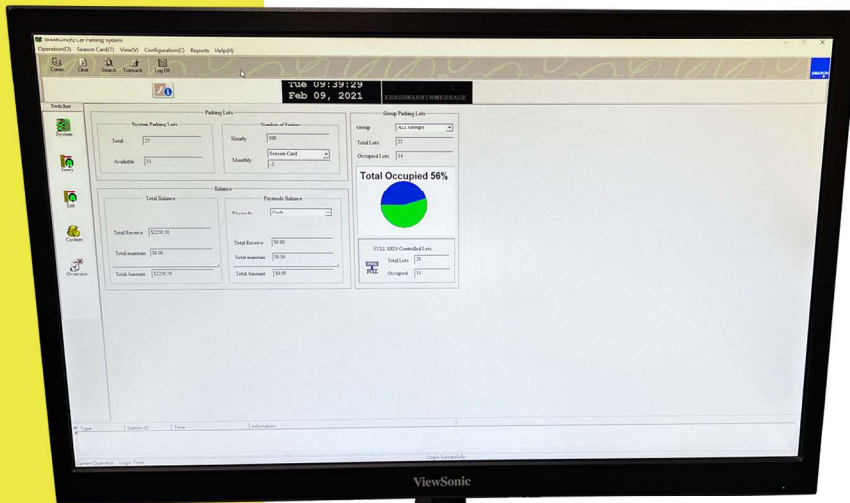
SMARTCP(R) Car Parking System

Operation(O) Season Card(T) View(V) Configuration(C) Reports Help(H)

Comm Clear Search Transact Log Off

Tue 09:39:29
Feb 09, 2021

ERROR WARNING MESSAGE

Switcher

System

Entry

Exit

Cashier

Overview

Parking Lots

System Parking Lots

Total 25

Available 11

Number of Entries

Hourly 100

Seasons Card

Monthly 2

Balance

Total Balance

Total Receive $2250.50

Total maintain $0.00

Total Amount $2250.50

Paymode Balance

Paymode Cash

Total Receive $0.00

Total maintain $0.00

Total Amount $0.00

Group Parking Lots

Group ALL Groups

Total Lots 25

Occupied Lots 14

Total Occupied 56%

FULL SIGN Controlled Lots

FULL

Total Lots 25

Occupied 14

Type Station ID Time Information

Current Operator Login Time

Login Successfully

ViewSonic